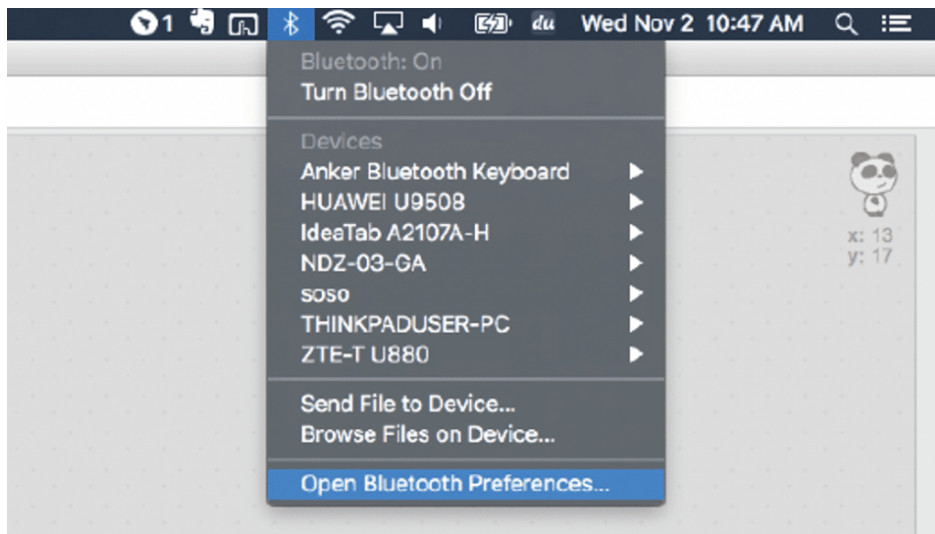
1 du Wed Nov 2 10:47 AM

Bluetooth: On
Turn Bluetooth Off

Devices
Anker Bluetooth Keyboard
HUAWEI U9508
IdeaTab A2107A-H
NDZ-03-GA
soso
THINKPADUSER-PC
ZTE-T U880

Send File to Device...
Browse Files on Device...

Open Bluetooth Preferences...

x: 13
y: 17